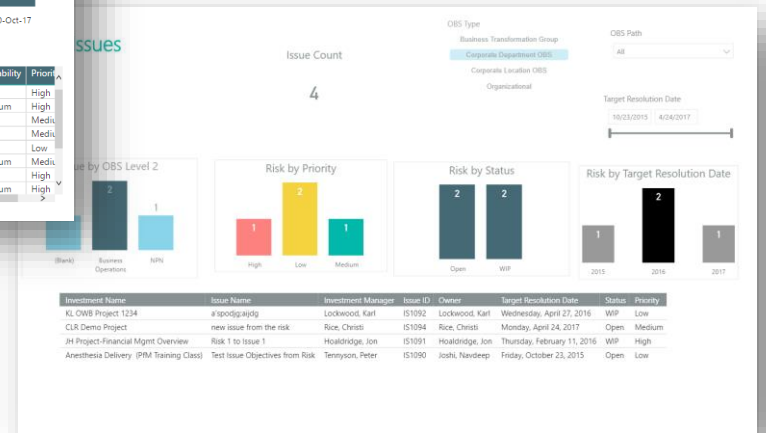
-Oct-17

ability | Priority
High
um | High
Medium
Medium
Low
um | Medium
High
um | High

Issues

Issue Count

4

OBS Type
Business Transformation Group
Corporate Department OBS
Corporate Location OBS
Organizational

OBS Path
All

Target Resolution Date
10/23/2015 4/24/2017

ue by OBS Level 2
2
1
(Blank)
Business Operations
NPN

Risk by Priority
1
2
1
High
Low
Medium

Risk by Status
2
2
Open
WIP

Risk by Target Resolution Date
1
2
1
2015
2016
2017

| Investment Name | Issue Name | Investment Manager | Issue ID | Owner | Target Resolution Date | Status | Priority |
|---|---|---|---|---|---|---|---|
| KL OWB Project 1234 | a'spodjg;aijdg | Lockwood, Karl | IS1092 | Lockwood, Karl | Wednesday, April 27, 2016 | WIP | Low |
| CLR Demo Project | new issue from the risk | Rice, Christi | IS1094 | Rice, Christi | Monday, April 24, 2017 | Open | Medium |
| JH Project-Financial Mgmt Overview | Risk 1 to Issue 1 | Hoaldridge, Jon | IS1091 | Hoaldridge, Jon | Thursday, February 11, 2016 | WIP | High |
| Anesthesia Delivery (PfM Training Class) | Test Issue Objectives from Risk | Tennyson, Peter | IS1090 | Joshi, Navdeep | Friday, October 23, 2015 | Open | Low |